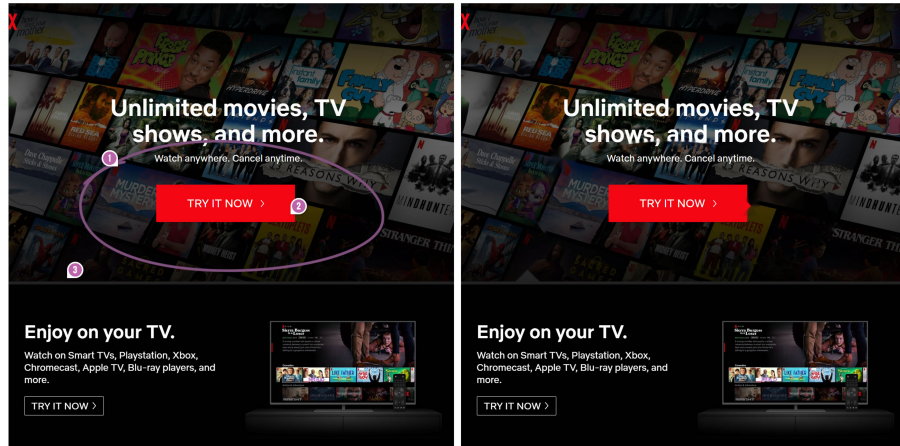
Unlimited movies, TV shows, and more.

Watch anywhere. Cancel anytime.

1

TRY IT NOW >

2

3

Enjoy on your TV.

Watch on Smart TVs, Playstation, Xbox, Chromecast, Apple TV, Blu-ray players, and more.

TRY IT NOW >

Unlimited movies, TV shows, and more.

Watch anywhere. Cancel anytime.

TRY IT NOW >

Enjoy on your TV.

Watch on Smart TVs, Playstation, Xbox, Chromecast, Apple TV, Blu-ray players, and more.

TRY IT NOW >